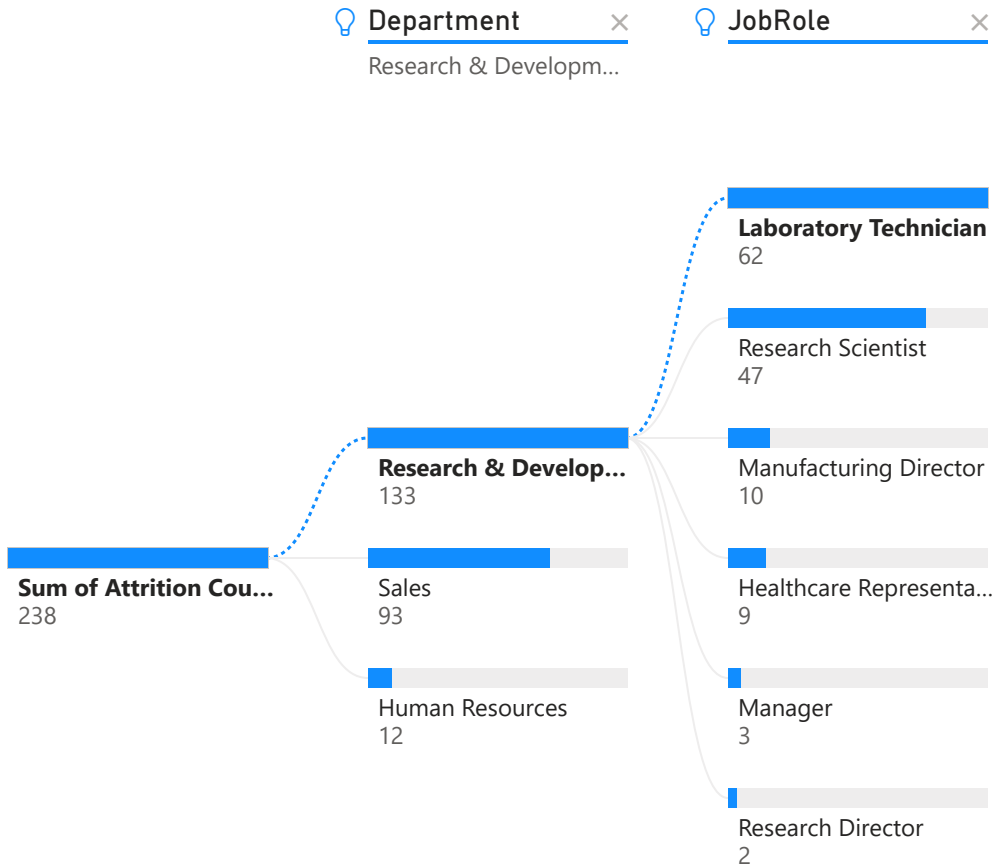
Department ×
Research & Developm...

JobRole ×

Sum of Attrition Cou...
238

Research & Develop...
133

Sales
93

Human Resources
12

Laboratory Technician
62

Research Scientist
47

Manufacturing Director
10

Healthcare Representa...
9

Manager
3

Research Director
2